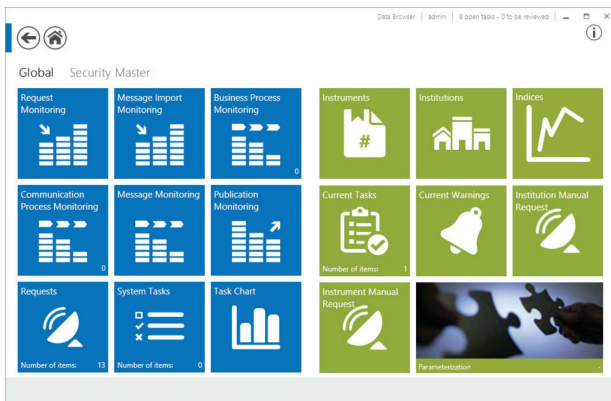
Data Browser | admin | 8 open tasks - 0 to be reviewed

Global Security Master

Request Monitoring

Message Import Monitoring

Business Process Monitoring

0

Communication Process Monitoring

0

Message Monitoring

Publication Monitoring

Requests

Number of items: 13

System Tasks

Number of items: 0

Task Chart

Instruments

#

Institutions

Indices

Current Tasks

Number of items: 1

Current Warnings

Institution Manual Request

Instrument Manual Request

Parameterization